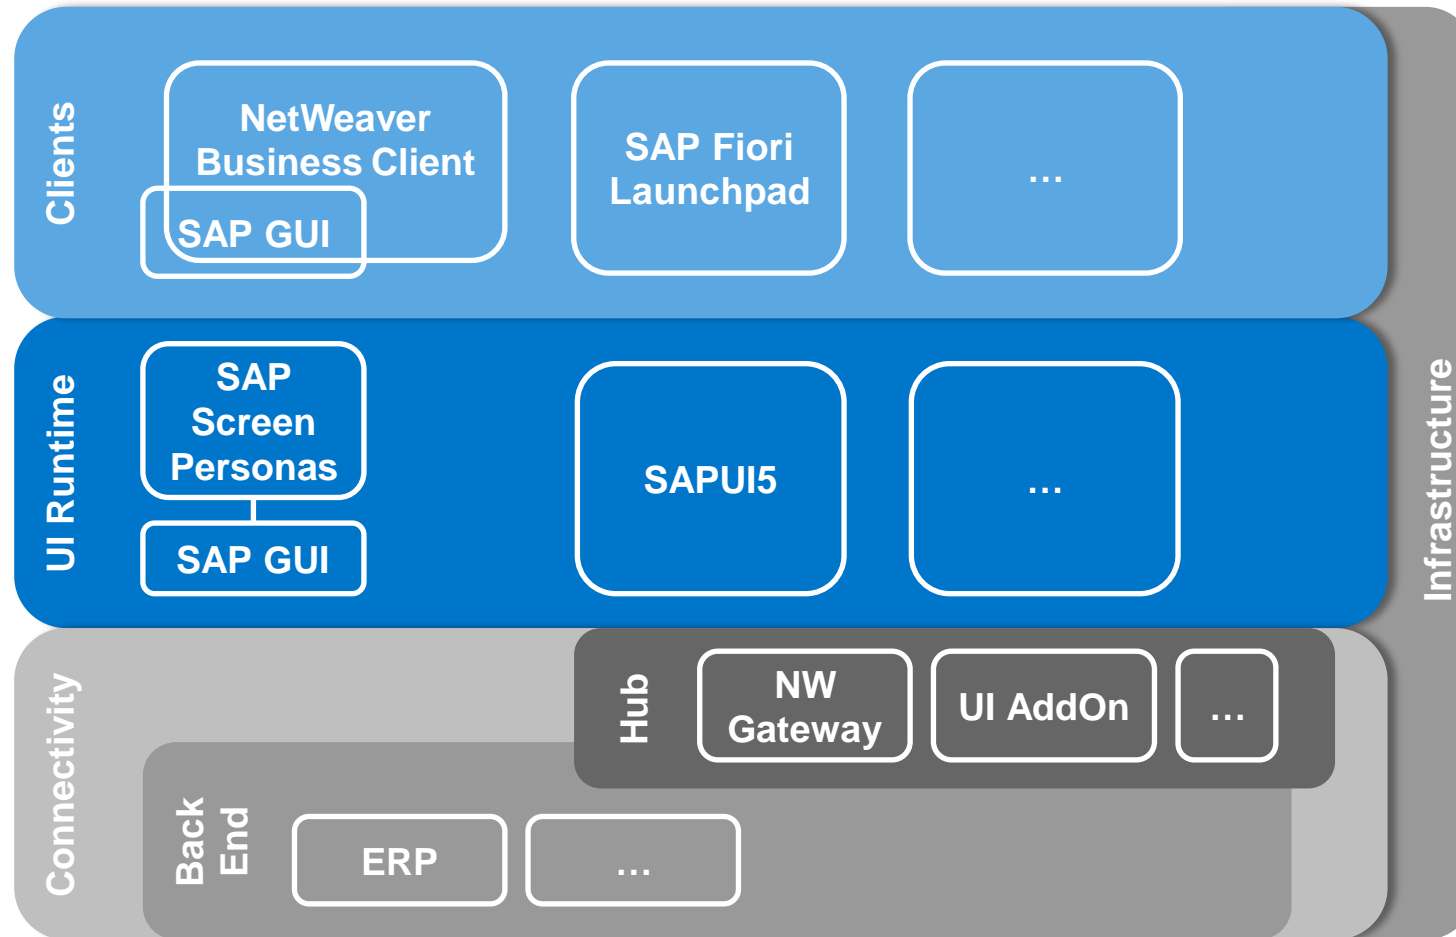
Clients

NetWeaver Business Client

SAP GUI

SAP Fiori Launchpad

...

UI Runtime

SAP Screen Personas

SAP GUI

SAPUI5

...

Infrastructure

Connectivity

Hub

NW Gateway

UI AddOn

...

Back End

ERP

...